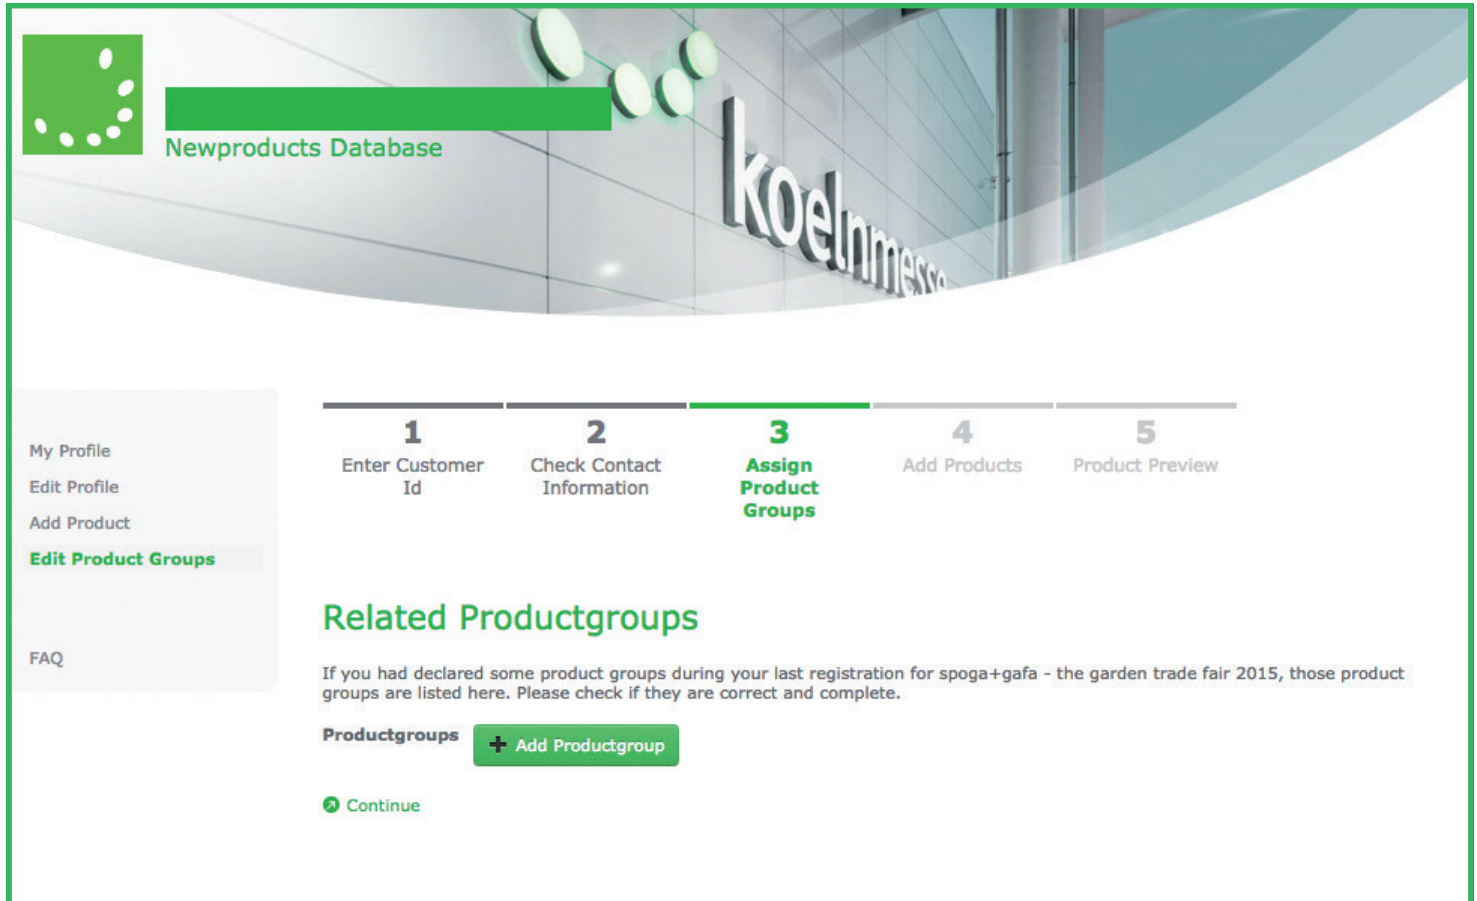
Newproducts Database

koelnmesse

My Profile
Edit Profile
Add Product
Edit Product Groups

FAQ

1
Enter Customer Id

2
Check Contact Information

3
Assign Product Groups

4
Add Products

5
Product Preview

Related Productgroups

If you had declared some product groups during your last registration for spoga+gafa - the garden trade fair 2015, those product groups are listed here. Please check if they are correct and complete.

Productgroups
+ Add Productgroup

Continue